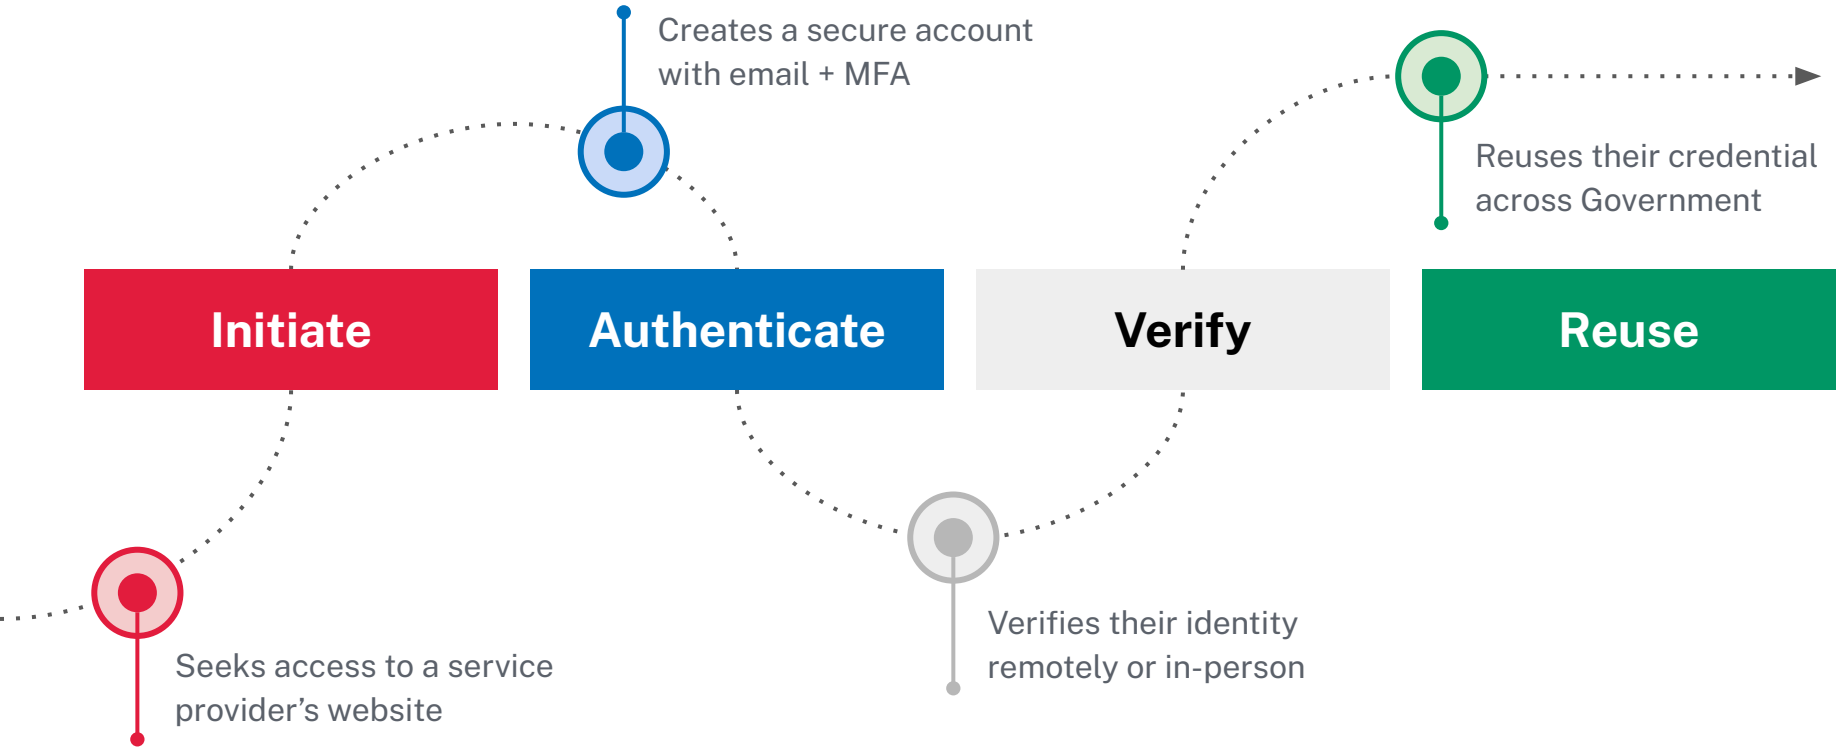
Creates a secure account with email + MFA

Reuses their credential across Government

Initiate

Authenticate

Verify

Reuse

Seeks access to a service provider’s website

Verifies their identity remotely or in-person